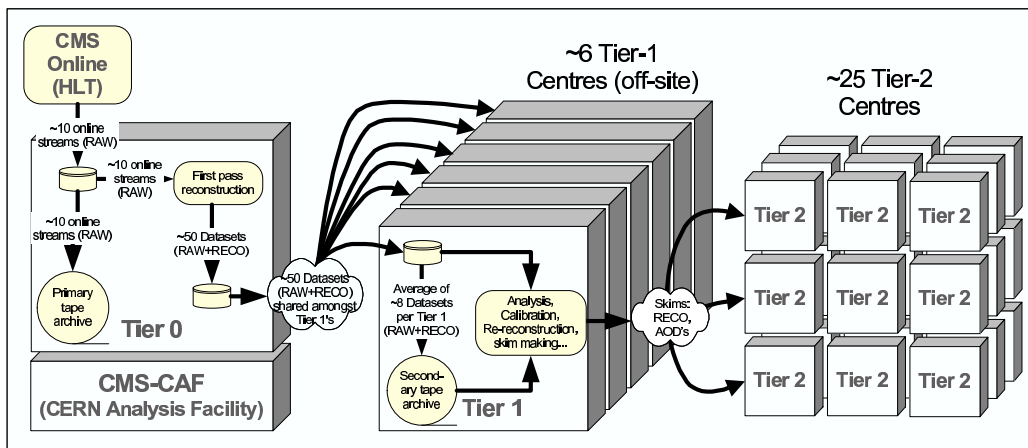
CMS Online (HLT)

~10 online streams (RAW)

~10 online streams (RAW)

First pass reconstruction

~10 online streams (RAW)

~50 Datasets (RAW+RECO)

Primary tape archive

Tier 0

CMS-CAF (CERN Analysis Facility)

~50 Datasets (RAW+RECO) shared amongst Tier 1's

~6 Tier-1 Centres (off-site)

Average of ~8 Datasets per Tier 1 (RAW+RECO)

Analysis, Calibration, Re-reconstruction, skim making...

Secondary tape archive

Tier 1

Skims: RECO, AOD's

~25 Tier-2 Centres

Tier 2

Tier 2

Tier 2

Tier 2

Tier 2

Tier 2

Tier 2

Tier 2

Tier 2